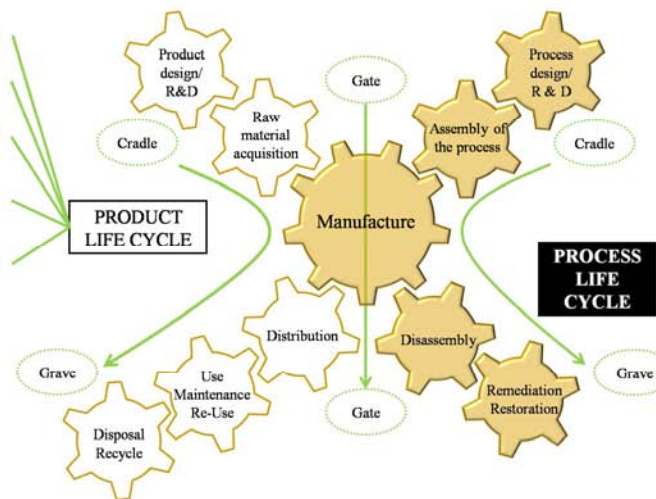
Product design/ R&D

Raw material acquisition

Cradle

Gate

Process design/ R & D

Assembly of the process

Cradle

PRODUCT LIFE CYCLE

Manufacture

PROCESS LIFE CYCLE

Distribution

Disassembly

Grave

Use Maintenance Re-Use

Remediation Restoration

Grave

Gate

Disposal Recycle